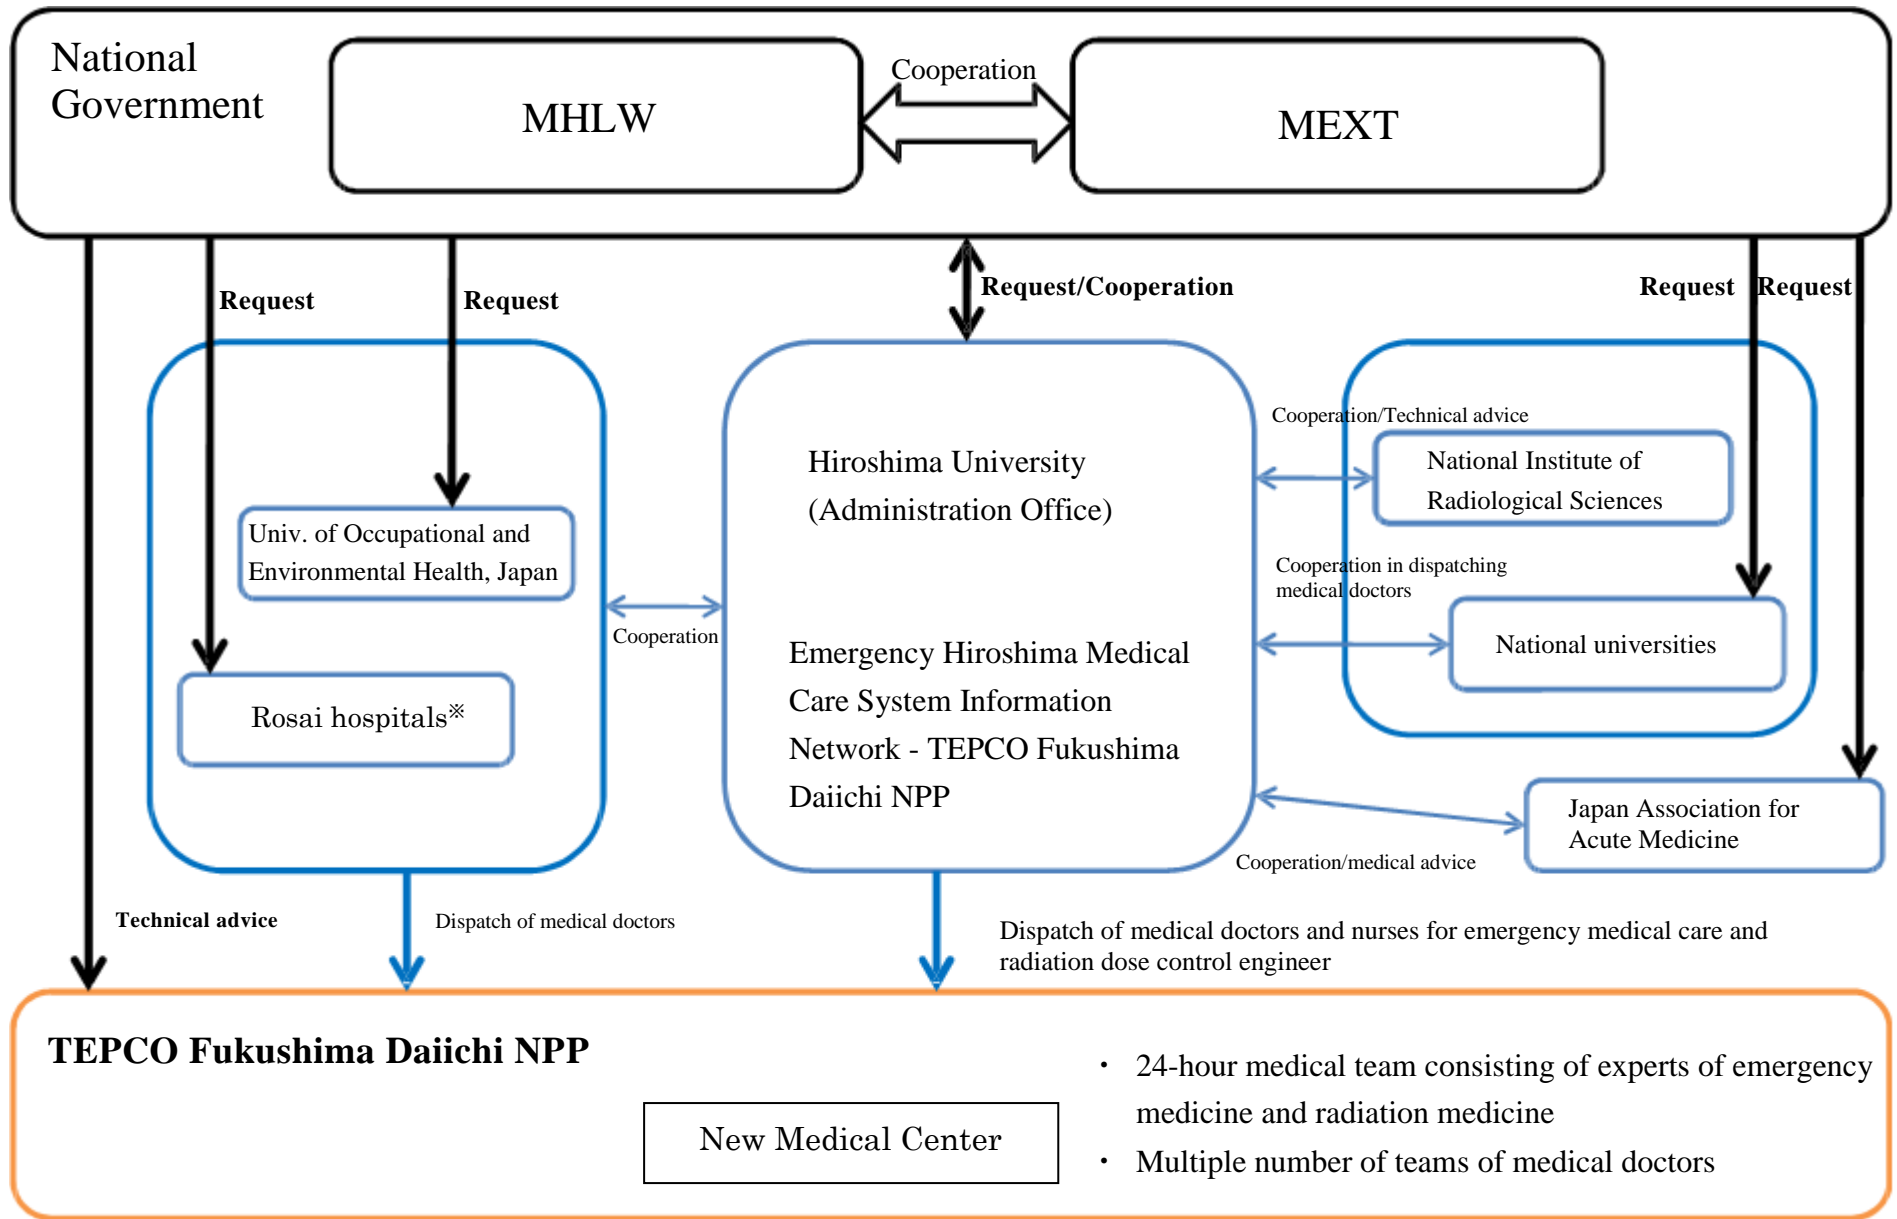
National Government

MHLW

Cooperation

MEXT

Request

Request

Request/Cooperation

Request

Request

Univ. of Occupational and Environmental Health, Japan

Rosai hospitals※

Cooperation

Hiroshima University (Administration Office)

Emergency Hiroshima Medical Care System Information Network - TEPCO Fukushima Daiichi NPP

Cooperation/Technical advice

National Institute of Radiological Sciences

Cooperation in dispatching medical doctors

National universities

Japan Association for Acute Medicine

Cooperation/medical advice

Technical advice

Dispatch of medical doctors

Dispatch of medical doctors and nurses for emergency medical care and radiation dose control engineer

TEPCO Fukushima Daiichi NPP

New Medical Center

・ 24-hour medical team consisting of experts of emergency medicine and radiation medicine

・ Multiple number of teams of medical doctors